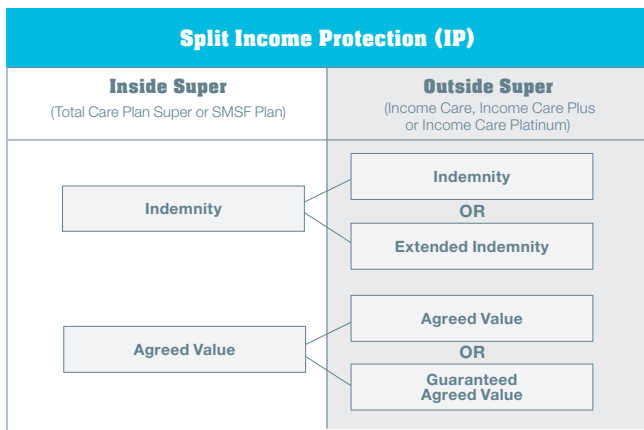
Split Income Protection (IP)

Inside Super
(Total Care Plan Super or SMSF Plan)

Outside Super
(Income Care, Income Care Plus or Income Care Platinum)

Indemnity

Indemnity

OR

Extended Indemnity

Agreed Value

Agreed Value

OR

Guaranteed Agreed Value